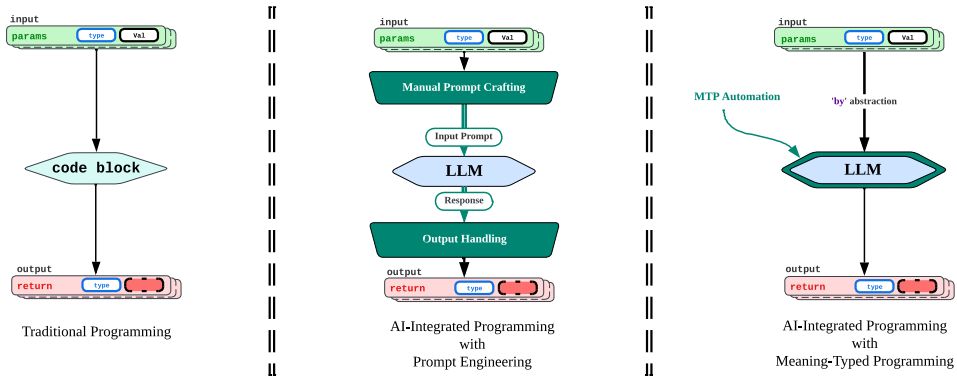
input
params type Val

code block

output
return type

Traditional Programming

input
params type Val

Manual Prompt Crafting

Input Prompt

LLM

Response

Output Handling

output
return type

AI-Integrated Programming with Prompt Engineering

input
params type Val

MTP Automation

'by' abstraction

LLM

output
return type

AI-Integrated Programming with Meaning-Typed Programming